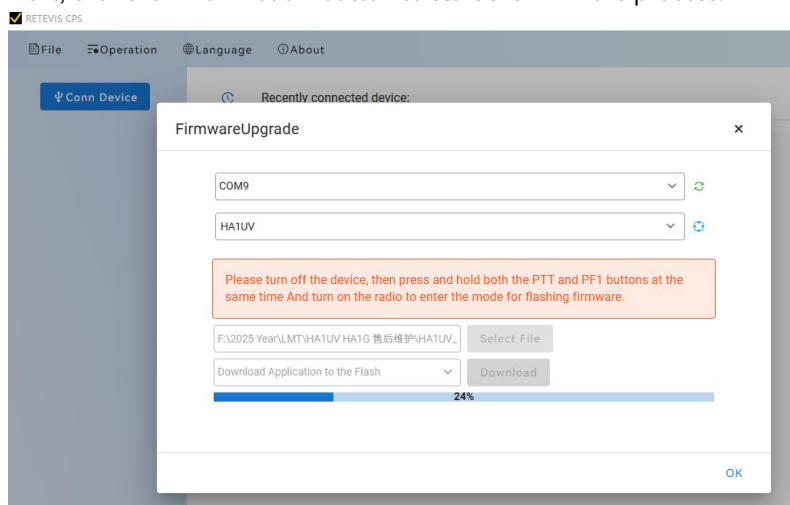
RETEVIS CPS

File Operation Language About

Conn Device

Recently connected device:

FirmwareUpgrade ×

COM9

HA1UV

Please turn off the device, then press and hold both the PTT and PF1 buttons at the same time And turn on the radio to enter the mode for flashing firmware.

F:\2025 Year\LMT\HA1UV HA1G 售后维护\HA1UV_ Select File

Download Application to the Flash Download

24%

OK